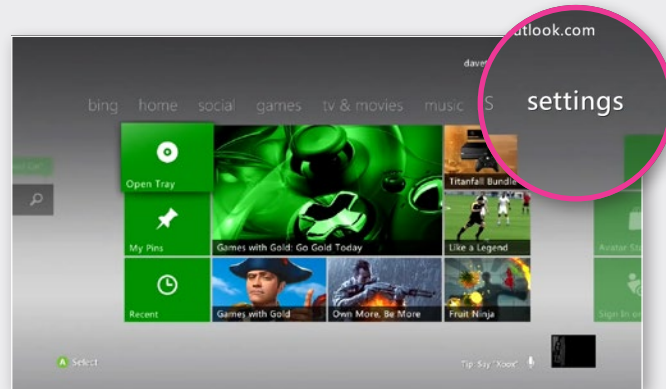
utlook.com

davet

bing home social games tv & movies music S

settings

Open Tray

Titanfall Bundle

My Pins

Games with Gold: Go Gold Today

Like a Legend

Avatar St

Recent

Games with Gold

Own More, Be More

Fruit Ninja

Sign in o

A Select

Tip: Say "Xbox"